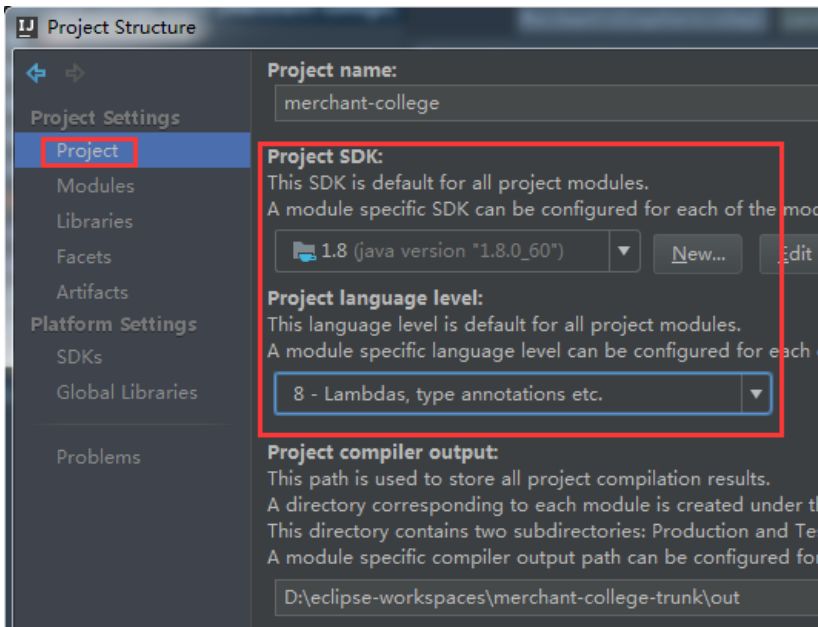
IJ Project Structure

Project Settings
Project
Modules
Libraries
Facets
Artifacts
Platform Settings
SDKs
Global Libraries

Problems

Project name:
merchant-college

Project SDK:
This SDK is default for all project modules.
A module specific SDK can be configured for each of the mo

1.8 (java version "1.8.0_60")
New...
Edit

Project language level:
This language level is default for all project modules.
A module specific language level can be configured for each

8 - Lambdas, type annotations etc.

Project compiler output:
This path is used to store all project compilation results.
A directory corresponding to each module is created under th
This directory contains two subdirectories: Production and Te
A module specific compiler output path can be configured fo

D:\eclipse-workspaces\merchant-college-trunk\out